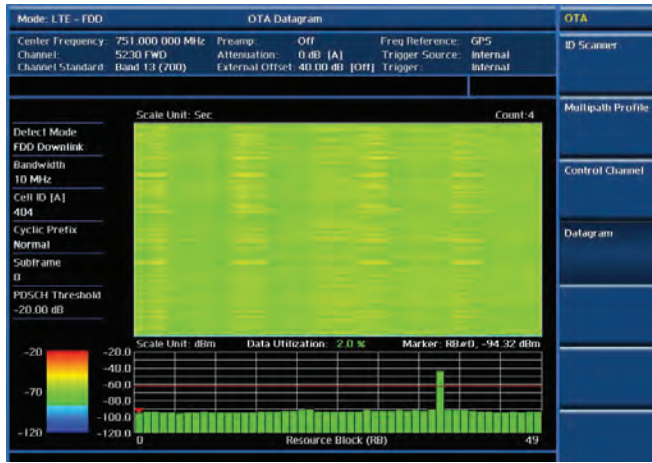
Mode: LTE - FDD

OTA Datagram

Center Frequency: 751.000 000 MHz
Channel: 5230 FWD
Channel Standard: Band 13 (700)

Preamp: Off
Attenuation: 0 dB [A]
External Offset: 40.00 dB [Off]

Freq Reference: GPS
Trigger Source: Internal
Trigger: Internal

Detect Mode
FDD Downlink

Bandwidth
10 MHz

Cell ID [A]
404

Cyclic Prefix
Normal

Subframe
0

PDSCH Threshold
-20.00 dB

Scale Unit: Sec

Count:4

-20

-70

-120

Scale Unit: dBm

Data Utilization: 2.0 %

Marker: RB#0, -94.32 dBm

-20.0
-40.0
-60.0
-80.0
-100.0
-120.0

0

Resource Block (RB)

49

OTA

ID Scanner

Multipath Profile

Control Channel

Datagram